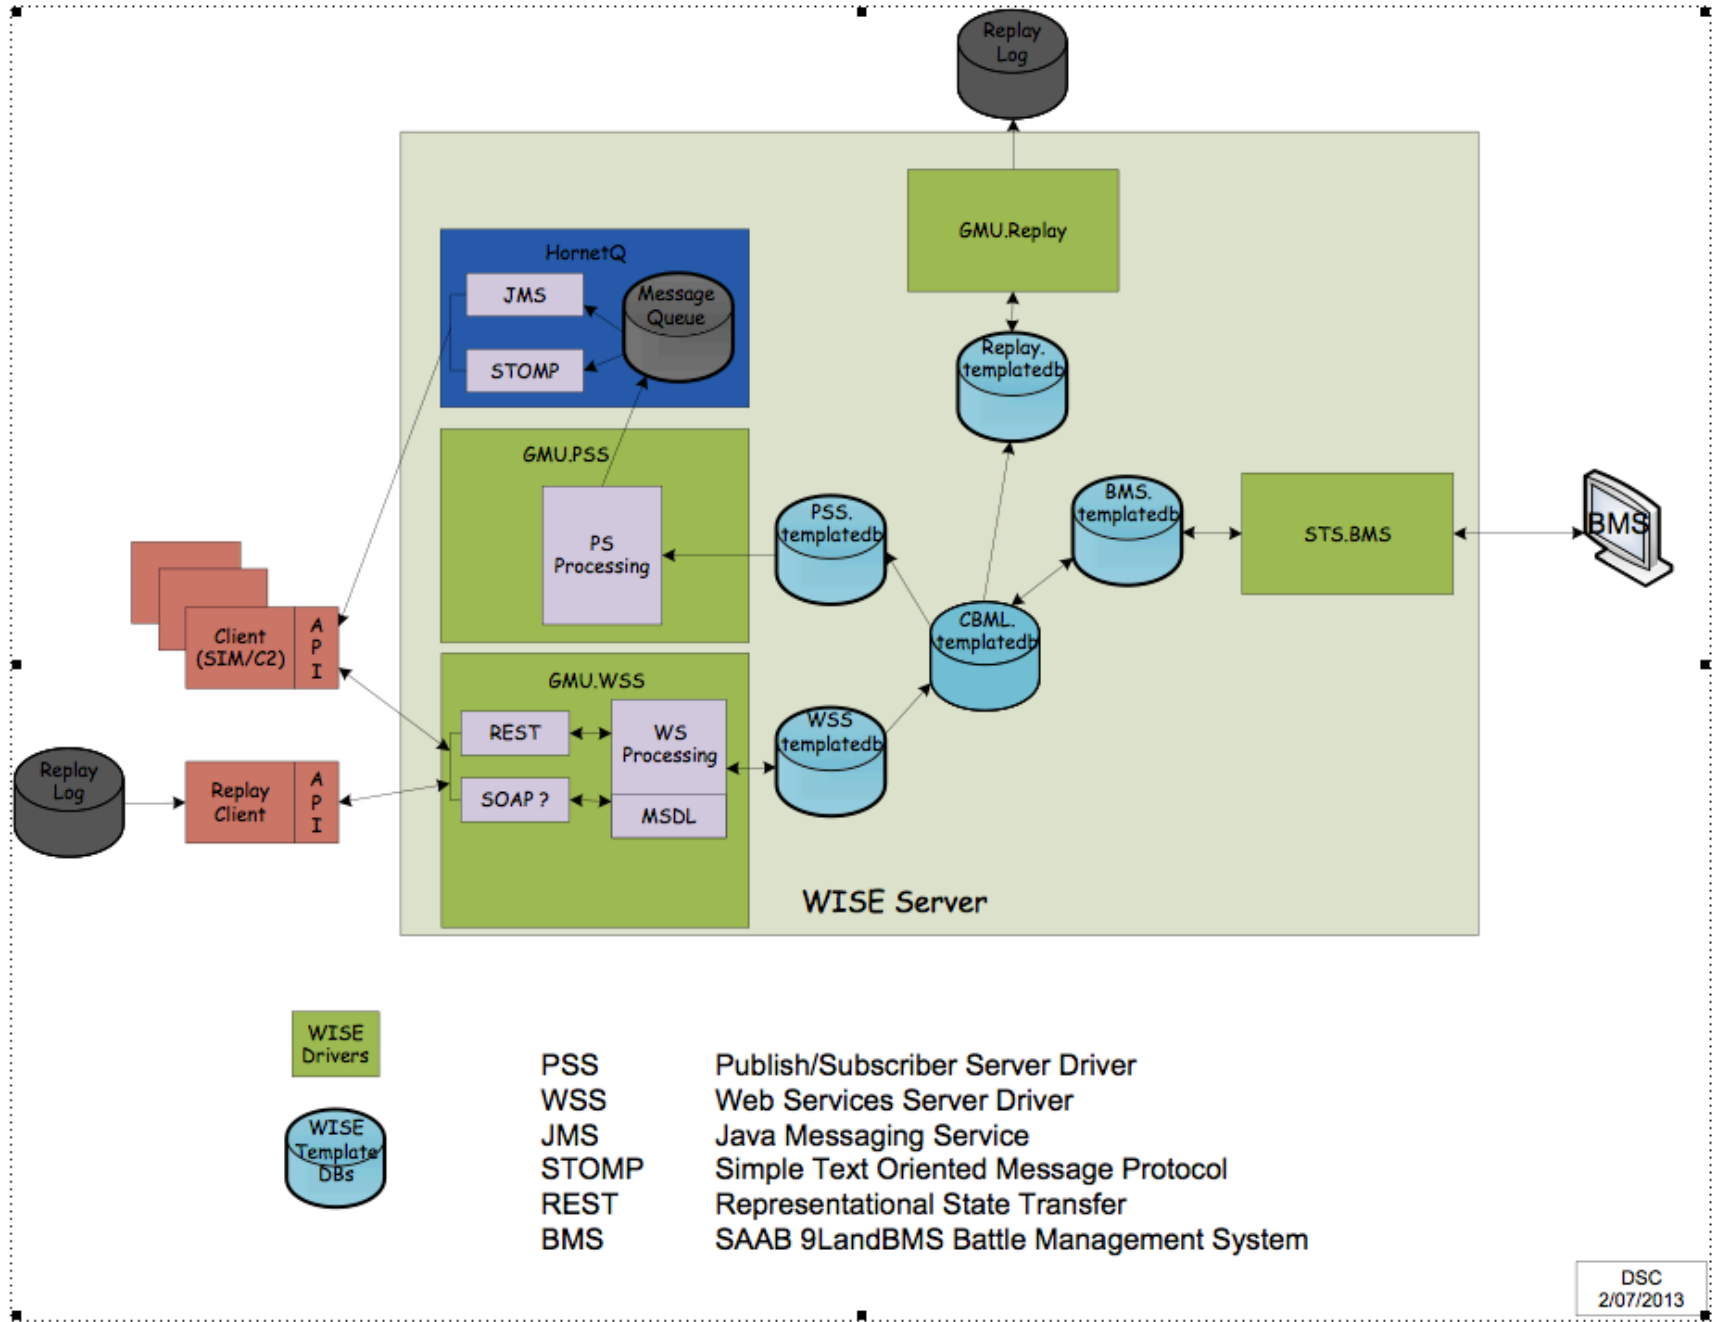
Replay Log

GMU.Replay

HornetQ

JMS

Message Queue

STOMP

Replay. templatedb

GMU.PSS

PS Processing

PSS. templatedb

BMS. templatedb

STS.BMS

BMS

Client (SIM/C2)

API

CBML. templatedb

GMU.WSS

REST

WS Processing

WSS templatedb

Replay Log

Replay Client

API

SOAP ?

MSDL

WISE Server

WISE Drivers

WISE Template DBs

| | |
|---|---|
| PSS | Publish/Subscriber Server Driver |
| WSS | Web Services Server Driver |
| JMS | Java Messaging Service |
| STOMP | Simple Text Oriented Message Protocol |
| REST | Representational State Transfer |
| BMS | SAAB 9LandBMS Battle Management System |

DSC
2/07/2013